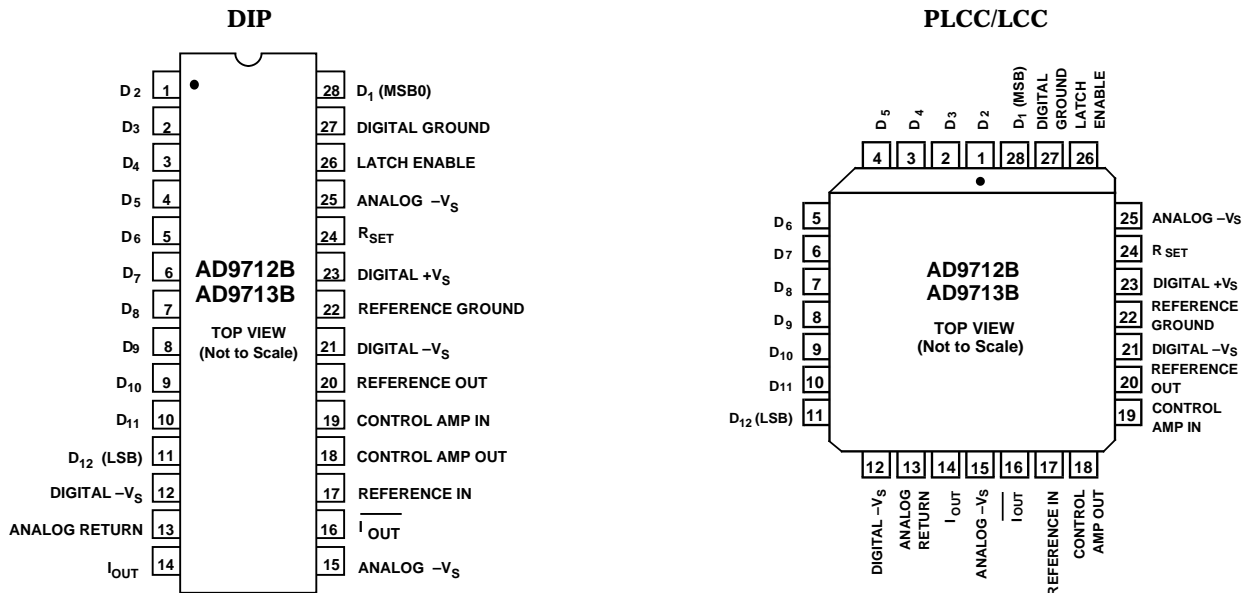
DIP

$D_2$ 1
$D_3$ 2
$D_4$ 3
$D_5$ 4
$D_6$ 5
$D_7$ 6
$D_8$ 7
$D_9$ 8
$D_{10}$ 9
$D_{11}$ 10
$D_{12}$ (LSB) 11
DIGITAL $-V_S$ 12
ANALOG RETURN 13
$I_{OUT}$ 14

AD9712B
AD9713B
TOP VIEW
(Not to Scale)

28 $D_1$ (MSB0)
27 DIGITAL GROUND
26 LATCH ENABLE
25 ANALOG $-V_S$
24 $R_{SET}$
23 DIGITAL $+V_S$
22 REFERENCE GROUND
21 DIGITAL $-V_S$
20 REFERENCE OUT
19 CONTROL AMP IN
18 CONTROL AMP OUT
17 REFERENCE IN
16 $\overline{I_{OUT}}$
15 ANALOG $-V_S$

PLCC/LCC

$D_5$ 4
$D_4$ 3
$D_3$ 2
$D_2$ 1
$D_1$ (MSB) 28
DIGITAL GROUND 27
LATCH ENABLE 26

$D_6$ 5
$D_7$ 6
$D_8$ 7
$D_9$ 8
$D_{10}$ 9
$D_{11}$ 10
$D_{12}$ (LSB) 11

AD9712B
AD9713B
TOP VIEW
(Not to Scale)

25 ANALOG $-V_S$
24 $R_{SET}$
23 DIGITAL $+V_S$
22 REFERENCE GROUND
21 DIGITAL $-V_S$
20 REFERENCE OUT
19 CONTROL AMP IN

12 DIGITAL $-V_S$
13 ANALOG RETURN
14 $I_{OUT}$
15 ANALOG $-V_S$
16 $\overline{I_{OUT}}$
17 REFERENCE IN
18 CONTROL AMP OUT